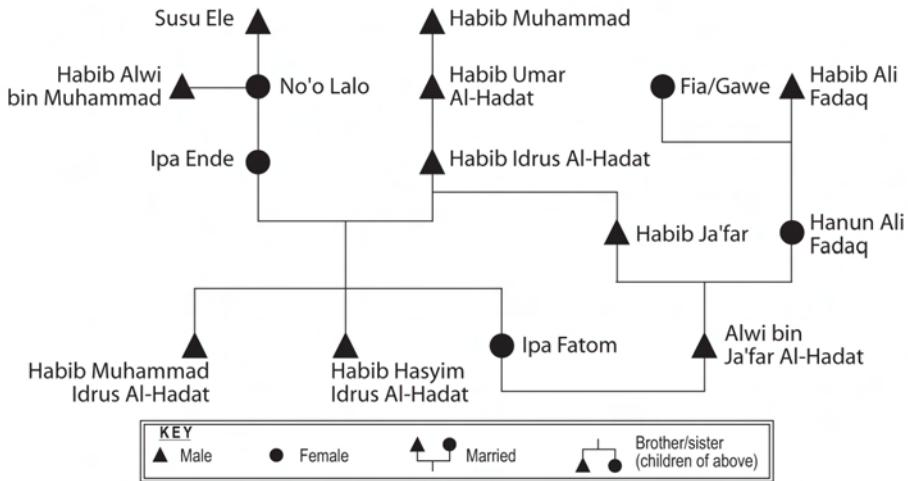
Susu Ele

Habib Muhammad

Habib Alwi bin Muhammad

No'o Lalo

Habib Umar Al-Hadat

Fia/Gawe

Habib Ali Fadaq

Ipa Ende

Habib Idrus Al-Hadat

Habib Ja'far

Hanun Ali Fadaq

Habib Muhammad Idrus Al-Hadat

Habib Hasyim Idrus Al-Hadat

Ipa Fatom

Alwi bin Ja'far Al-Hadat

KEY

Male

Female

Married

Brother/sister (children of above)